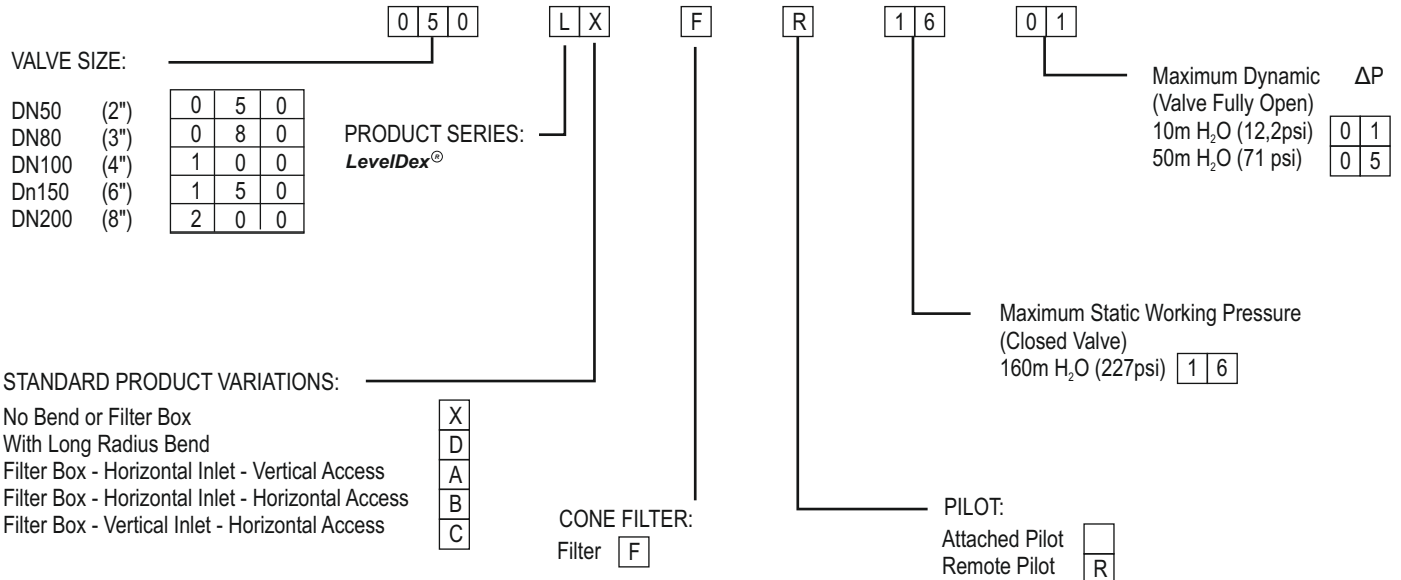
| 0 | 5 | 0 |

| L | X |

| F |

| R |

| 1 | 6 |

| 0 | 1 |

VALVE SIZE:

| | | 0 | 5 | 0 |
|---|---|---|---|---|
| DN50 | (2") | 0 | 5 | 0 |
| DN80 | (3") | 0 | 8 | 0 |
| DN100 | (4") | 1 | 0 | 0 |
| Dn150 | (6") | 1 | 5 | 0 |
| DN200 | (8") | 2 | 0 | 0 |

PRODUCT SERIES:
LevelDex®

Maximum Dynamic $\Delta P$
(Valve Fully Open)
10m $H_2O$ (12,2psi) | 0 | 1 |
50m $H_2O$ (71 psi) | 0 | 5 |

Maximum Static Working Pressure
(Closed Valve)
160m $H_2O$ (227psi) | 1 | 6 |

STANDARD PRODUCT VARIATIONS:

| | |
|---|---|
| No Bend or Filter Box | X |
| With Long Radius Bend | D |
| Filter Box - Horizontal Inlet - Vertical Access | A |
| Filter Box - Horizontal Inlet - Horizontal Access | B |
| Filter Box - Vertical Inlet - Horizontal Access | C |

CONE FILTER:
Filter | F |

PILOT:
Attached Pilot | |
Remote Pilot | R |